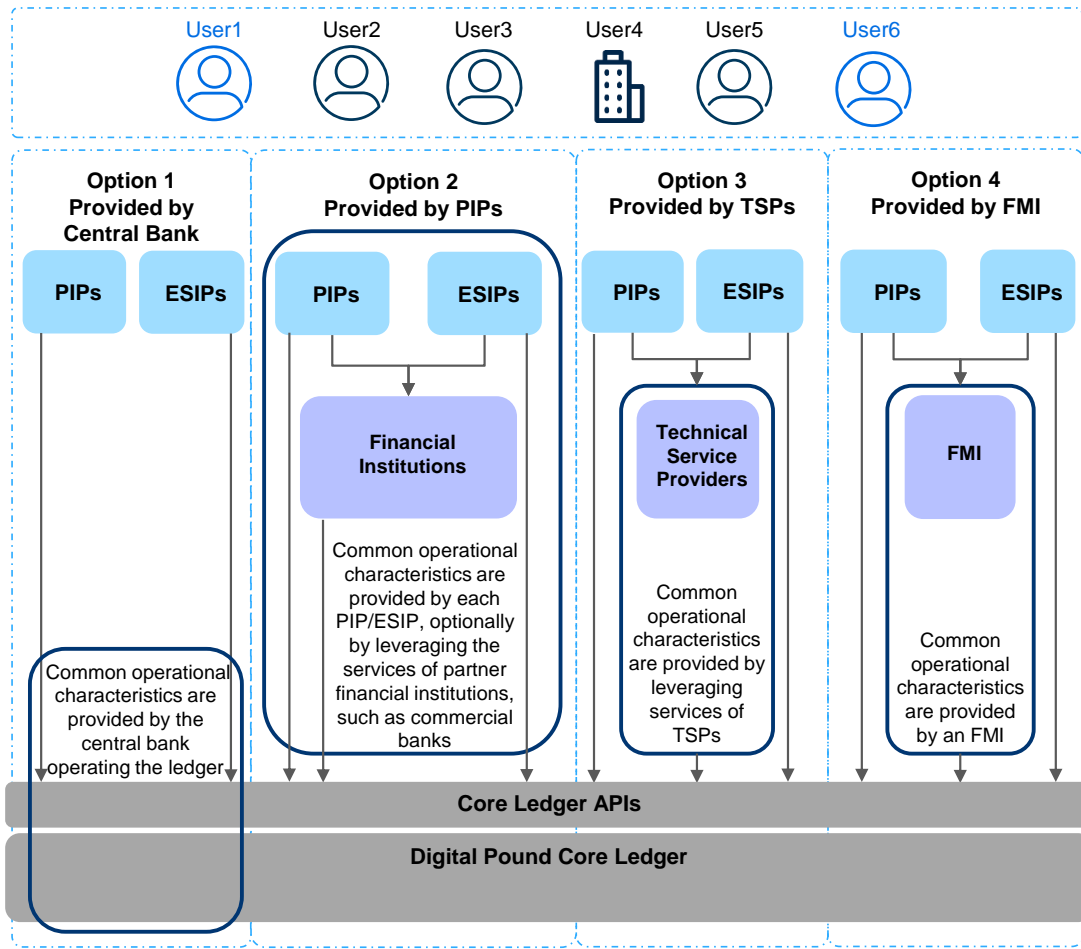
User1 User2 User3 User4 User5 User6

Option 1
Provided by Central Bank

PIPs

ESIPs

Common operational characteristics are provided by the central bank operating the ledger

Option 2
Provided by PIPs

PIPs

ESIPs

Financial Institutions

Common operational characteristics are provided by each PIP/ESIP, optionally by leveraging the services of partner financial institutions, such as commercial banks

Option 3
Provided by TSPs

PIPs

ESIPs

Technical Service Providers

Common operational characteristics are provided by leveraging services of TSPs

Option 4
Provided by FMI

PIPs

ESIPs

FMI

Common operational characteristics are provided by an FMI

Core Ledger APIs

Digital Pound Core Ledger